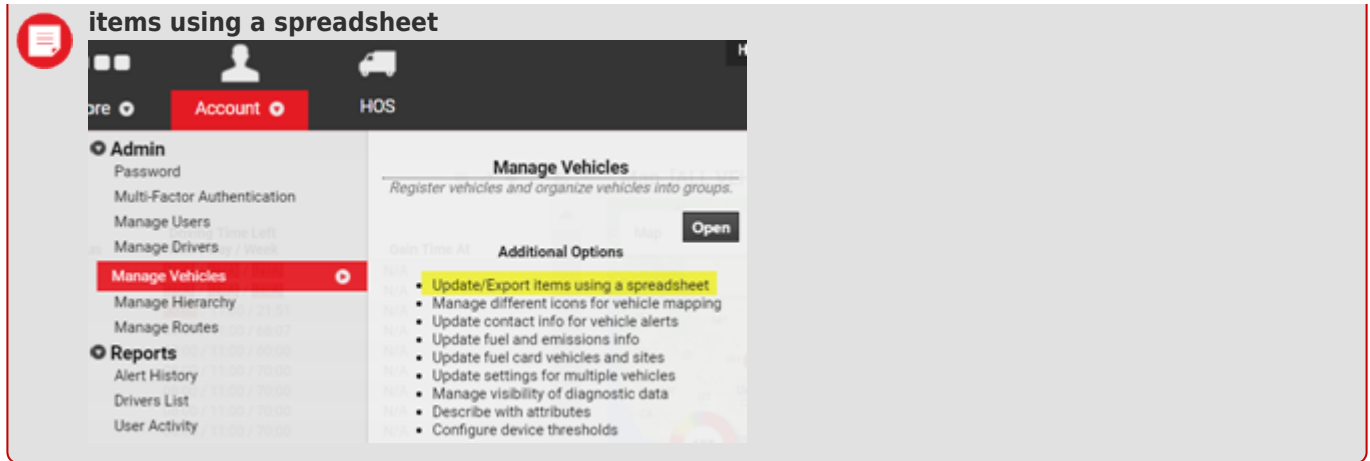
items using a spreadsheet

ore
Account
HOS

Admin
Password
Multi-Factor Authentication
Manage Users
Manage Drivers
Manage Vehicles
Manage Hierarchy
Manage Routes
Reports
Alert History
Drivers List
User Activity

Manage Vehicles
Register vehicles and organize vehicles into groups.
Open
Additional Options
- Update/Export items using a spreadsheet
- Manage different icons for vehicle mapping
- Update contact info for vehicle alerts
- Update fuel and emissions info
- Update fuel card vehicles and sites
- Update settings for multiple vehicles
- Manage visibility of diagnostic data
- Describe with attributes
- Configure device thresholds